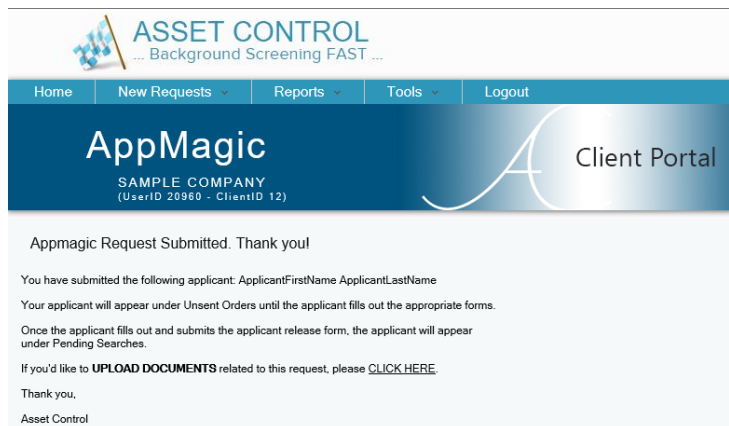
ASSET CONTROL
... Background Screening FAST ...

Home
New Requests
Reports
Tools
Logout

AppMagic
SAMPLE COMPANY
(UserID 20960 - ClientID 12)

Client Portal

Appmagic Request Submitted. Thank you!

You have submitted the following applicant: ApplicantFirstName ApplicantLastName

Your applicant will appear under Unsent Orders until the applicant fills out the appropriate forms.

Once the applicant fills out and submits the applicant release form, the applicant will appear under Pending Searches.

If you'd like to **UPLOAD DOCUMENTS** related to this request, please CLICK HERE.

Thank you,

Asset Control